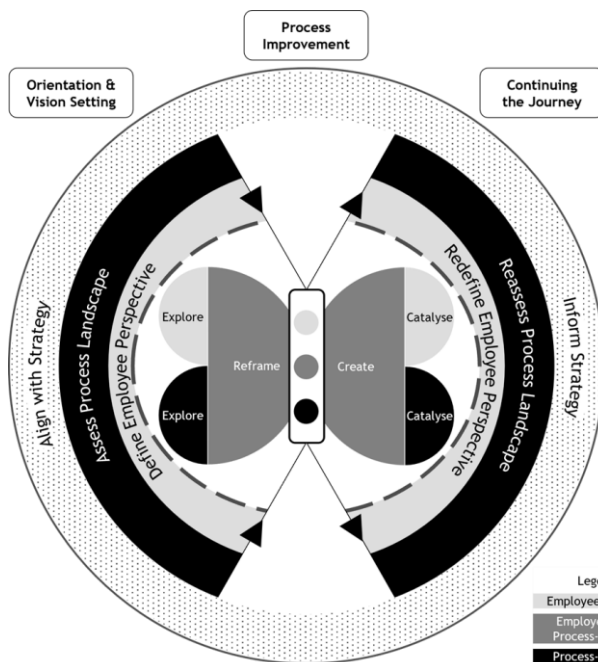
Process Improvement

Orientation & Vision Setting

Continuing the Journey

Align with Strategy

Assess Process Landscape

Define Employee Perspective

Explore

Explore

Reframe

Create

Catalyse

Catalyse

Redefine Employee Perspective

Reassess Process Landscape

Inform Strategy

Leg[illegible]

Employee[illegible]

Employe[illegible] Process-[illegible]

Process-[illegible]